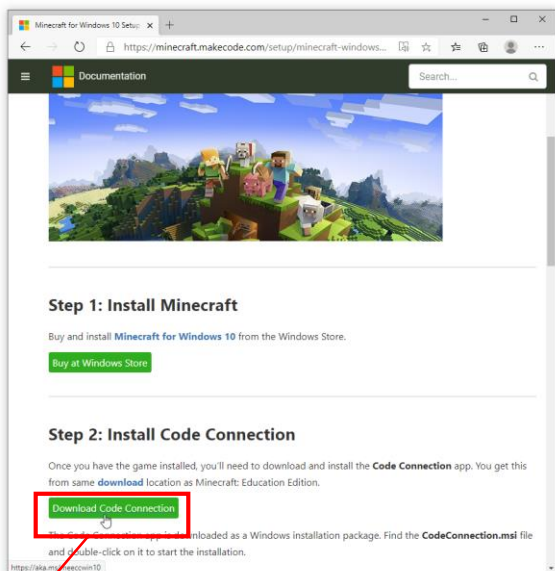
Minecraft for Windows 10 Setup ×

https://minecraft.makecode.com/setup/minecraft-windows...

Documentation

Search...

Step 1: Install Minecraft

Buy and install Minecraft for Windows 10 from the Windows Store.

Buy at Windows Store

Step 2: Install Code Connection

Once you have the game installed, you'll need to download and install the Code Connection app. You get this from same download location as Minecraft: Education Edition.

Download Code Connection

The Code Connection app is downloaded as a Windows installation package. Find the CodeConnection.msi file and double-click on it to start the installation.

https://aka.ms/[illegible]eccwin10